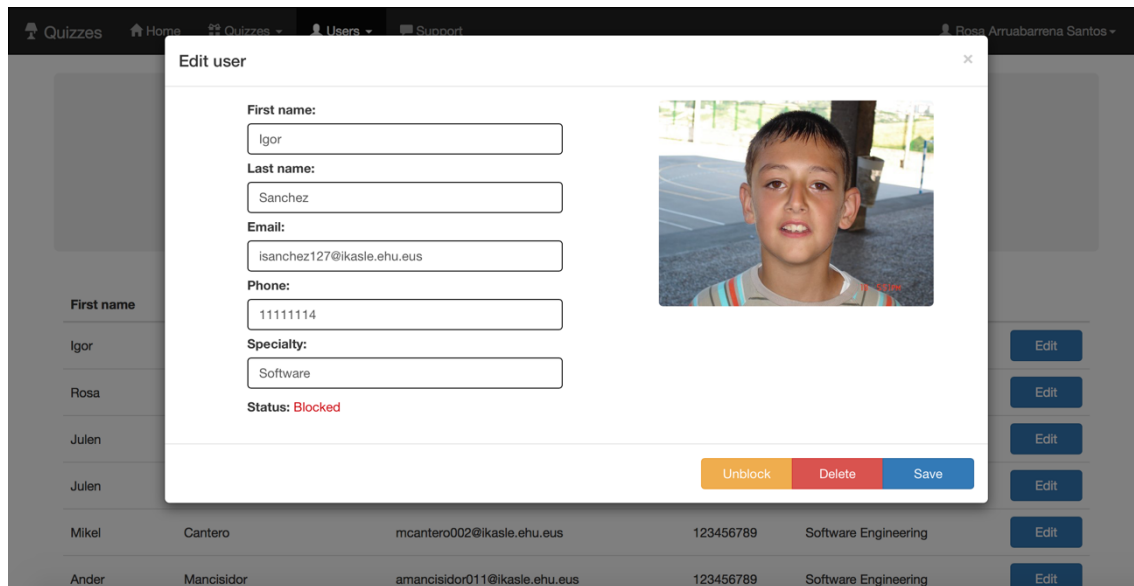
Quizzes Home Quizzes Users Support Rosa Arruabarrena Santos

Edit user ×

First name:
Igor
Last name:
Sanchez
Email:
isanchez127@ikasle.ehu.eus
Phone:
11111114
Specialty:
Software
Status: Blocked

Unblock Delete Save

| First name | | | | | |
|---|---|---|---|---|---|
| Igor | | | | | Edit |
| Rosa | | | | | Edit |
| Julen | | | | | Edit |
| Julen | | | | | Edit |
| Mikel | Cantero | mcantero002@ikasle.ehu.eus | 123456789 | Software Engineering | Edit |
| Ander | Mancisidor | amancisidor011@ikasle.ehu.eus | 123456789 | Software Engineering | Edit |